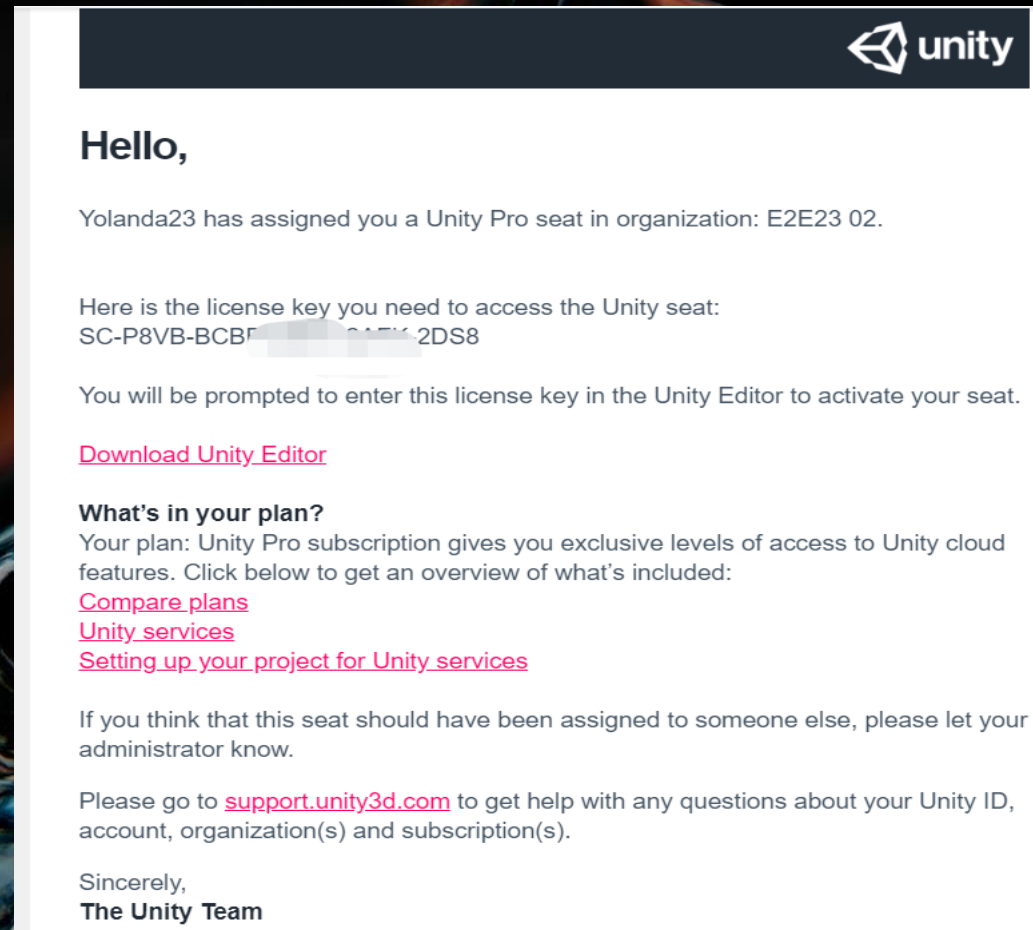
unity

Hello,

Yolanda23 has assigned you a Unity Pro seat in organization: E2E23 02.

Here is the license key you need to access the Unity seat:
SC-P8VB-BCB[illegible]2DS8

You will be prompted to enter this license key in the Unity Editor to activate your seat.

Download Unity Editor

What's in your plan?
Your plan: Unity Pro subscription gives you exclusive levels of access to Unity cloud features. Click below to get an overview of what's included:
Compare plans
Unity services
Setting up your project for Unity services

If you think that this seat should have been assigned to someone else, please let your administrator know.

Please go to support.unity3d.com to get help with any questions about your Unity ID, account, organization(s) and subscription(s).

Sincerely,
The Unity Team